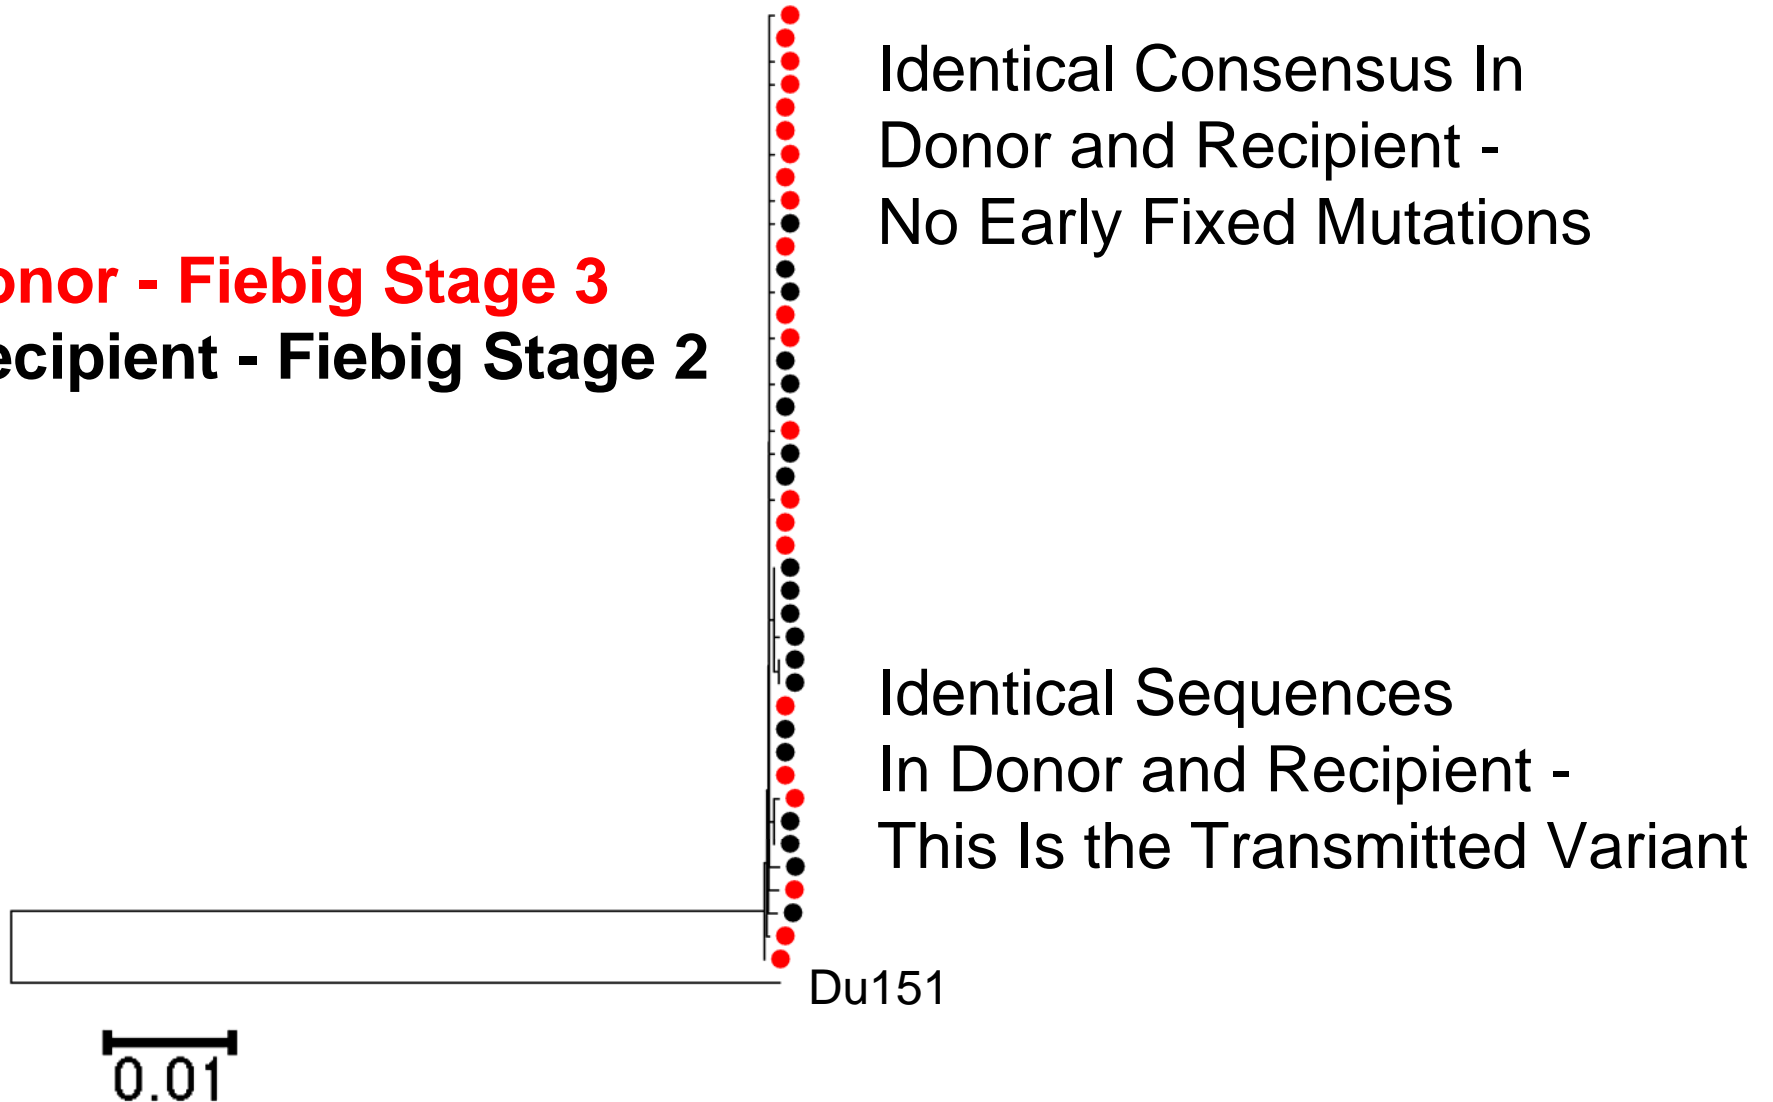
Identical Consensus In Donor and Recipient - No Early Fixed Mutations

onor - Fiebig Stage 3
ecipient - Fiebig Stage 2

Identical Sequences In Donor and Recipient - This Is the Transmitted Variant

Du151

0.01